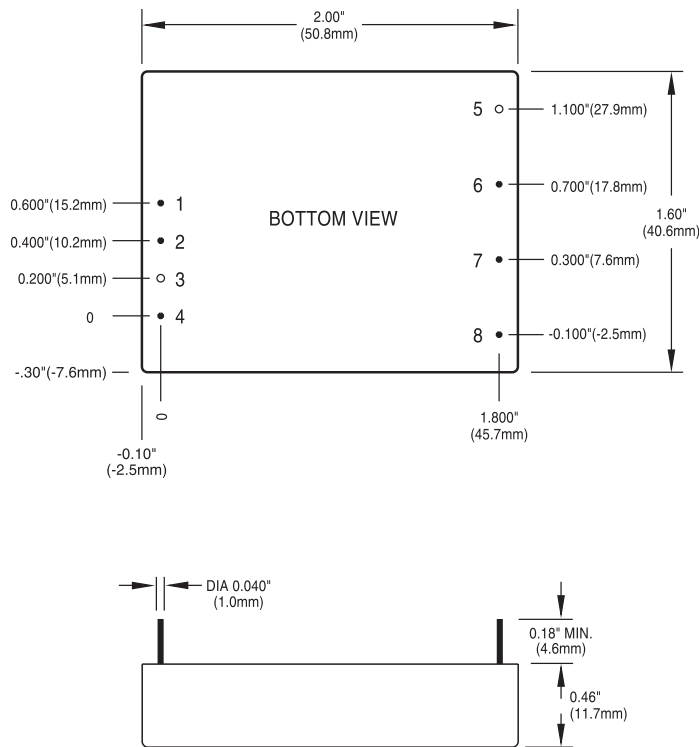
2.00"
(50.8mm)

5
1.100"(27.9mm)

6
0.700"(17.8mm)

1.60"
(40.6mm)

0.600"(15.2mm)
1

BOTTOM VIEW

0.400"(10.2mm)
2

0.200"(5.1mm)
3

7
0.300"(7.6mm)

0
4

8
-0.100"(-2.5mm)

-.30"(-7.6mm)

0

1.800"
(45.7mm)

-0.10"
(-2.5mm)

DIA 0.040"
(1.0mm)

0.18" MIN.
(4.6mm)

0.46"
(11.7mm)